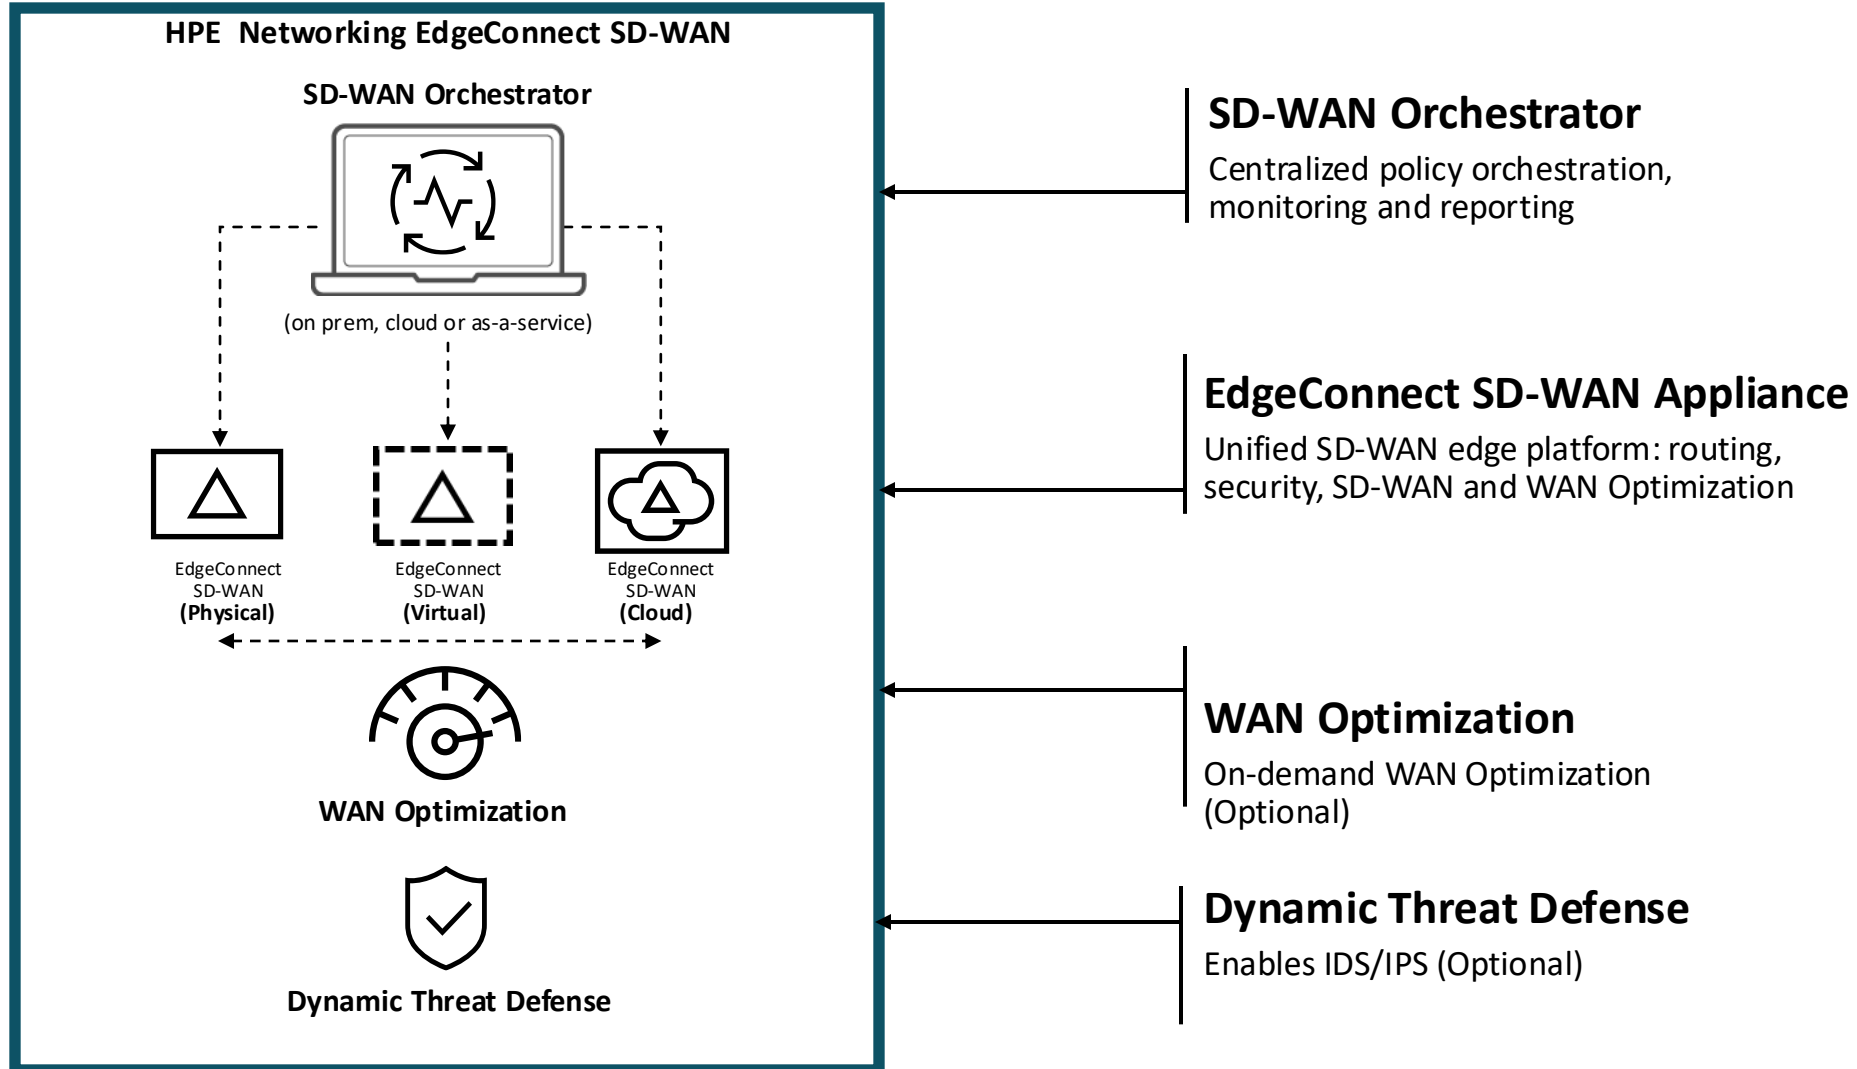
HPE Networking EdgeConnect SD-WAN

SD-WAN Orchestrator

(on prem, cloud or as-a-service)

EdgeConnect SD-WAN (Physical)

EdgeConnect SD-WAN (Virtual)

EdgeConnect SD-WAN (Cloud)

WAN Optimization

Dynamic Threat Defense

SD-WAN Orchestrator

Centralized policy orchestration, monitoring and reporting

EdgeConnect SD-WAN Appliance

Unified SD-WAN edge platform: routing, security, SD-WAN and WAN Optimization

WAN Optimization

On-demand WAN Optimization (Optional)

Dynamic Threat Defense

Enables IDS/IPS (Optional)